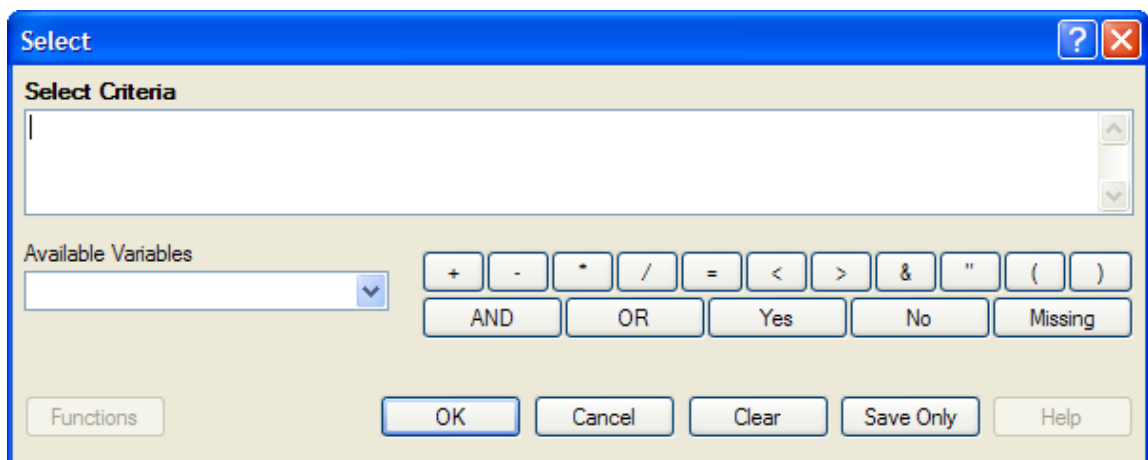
Select

?

Select Criteria

Available Variables

| + | - | * | / | = | < | > | & | " | ( | ) |
|---|---|---|---|---|---|---|---|---|---|---|

| AND | OR | Yes | No | Missing |
|---|---|---|---|---|

Functions

OK Cancel Clear Save Only Help